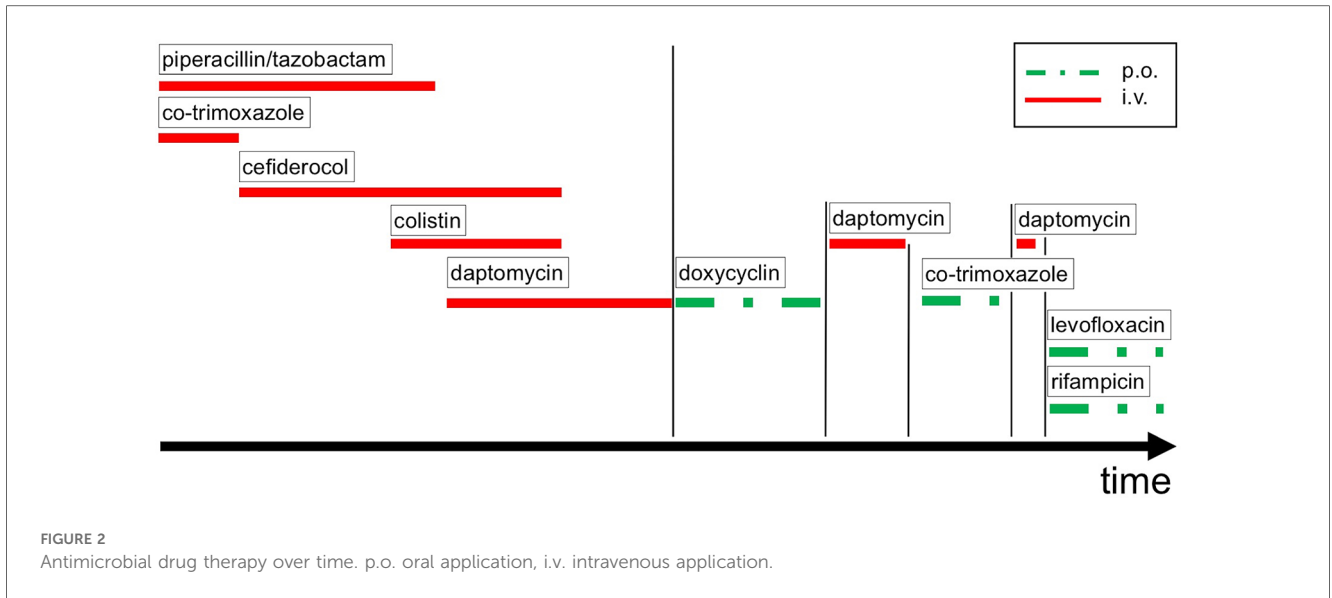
piperacillin/tazobactam

co-trimoxazole

cefiderocol

colistin

daptomycin

doxycyclin

daptomycin

co-trimoxazole

daptomycin

levofloxacin

rifampicin

p.o.

i.v.

time

FIGURE 2

Antimicrobial drug therapy over time. p.o. oral application, i.v. intravenous application.